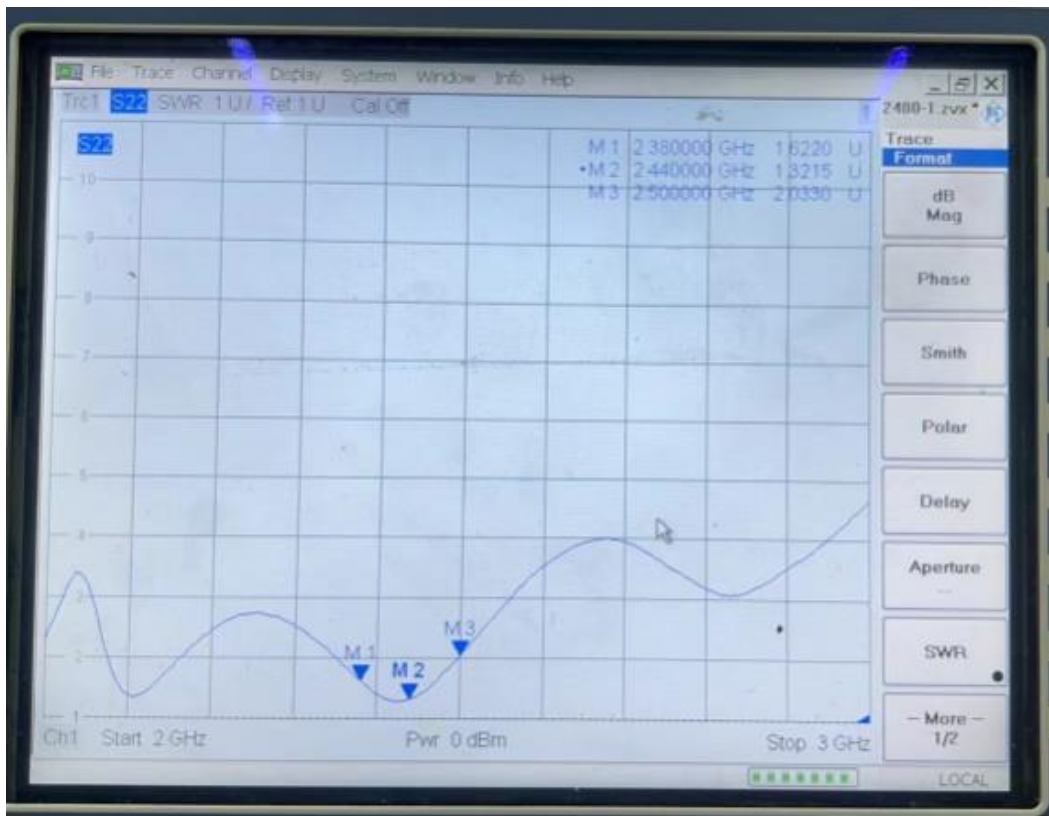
File Trace Channel Display System Window Info Help

Trc1 S22 SWR 1 U/ Ref 1 U Cal Off

2400-1.zvx *

S22

M 1 2.380000 GHz 1.6220 U
•M 2 2.440000 GHz 1.3215 U
M 3 2.500000 GHz 2.0330 U

10
9
8
7
6
5
4
3
2
1

M 1
M 2
M 3

Ch1 Start 2 GHz Pwr 0 dBm Stop 3 GHz

Trace
Format

dB Mag

Phase

Smith

Polar

Delay

Aperture

SWR

– More –
1/2

LOCAL